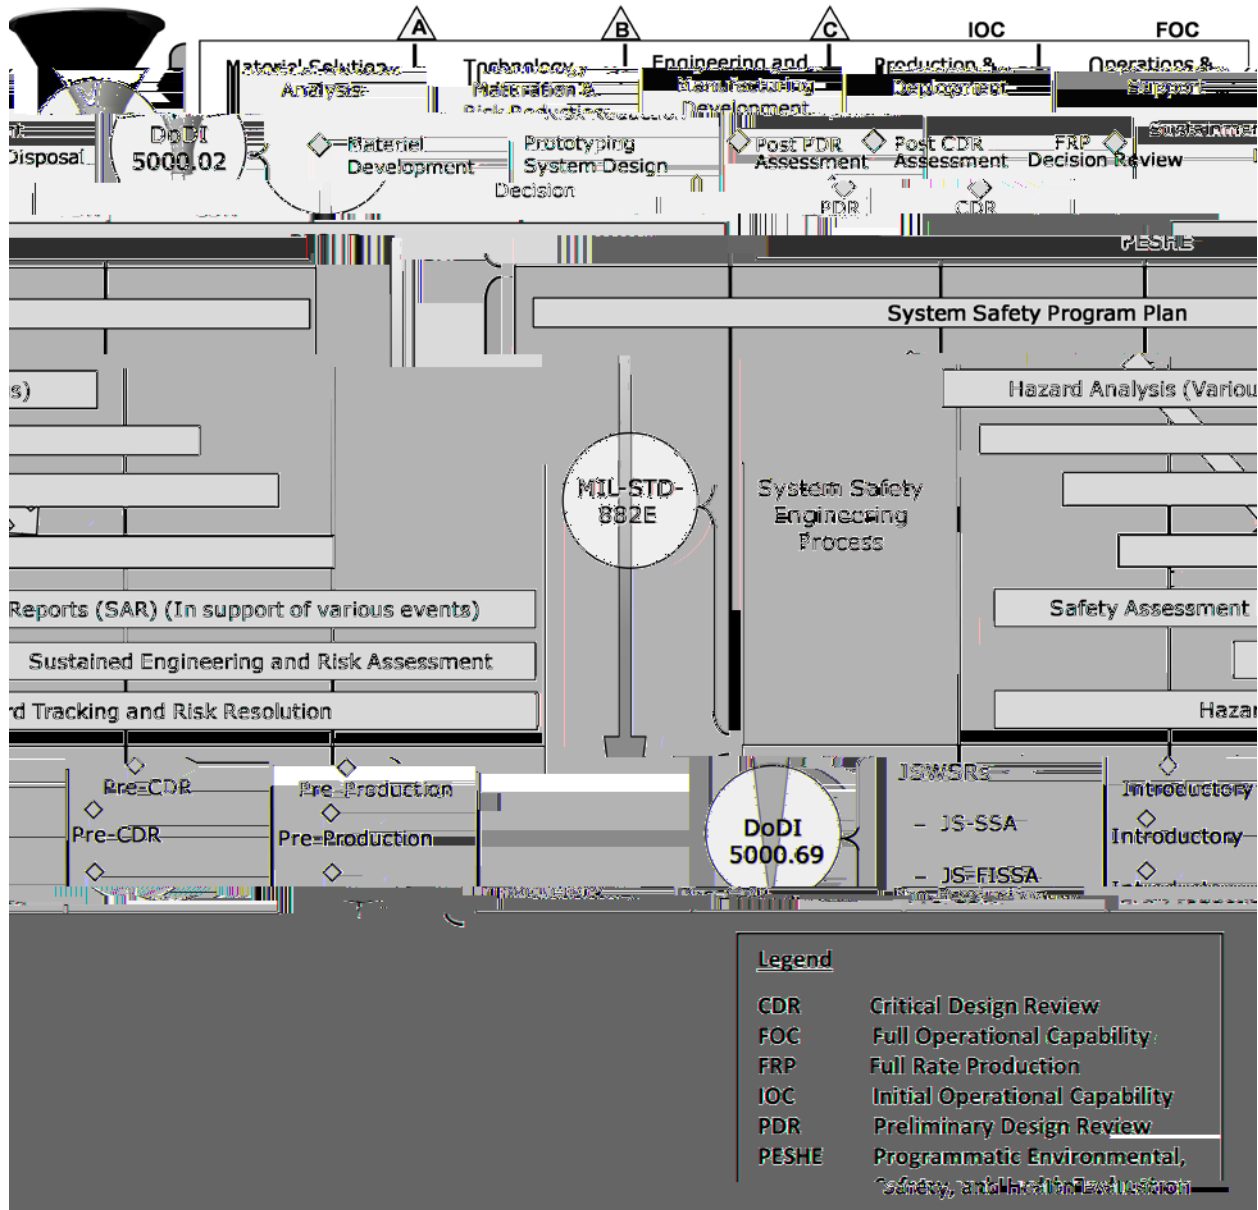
A
B
C
IOC
FOC

Materiel Solution Analysis
Technology Maturation & Risk Reduction
Engineering and Manufacturing Development
Production & Deployment
Operations & Support

Disposal
DoDI 5000.02
Materiel Development Decision
Prototyping System Design
Post PDR Assessment
Post CDR Assessment
FRP Decision Review
Sustainment
PDR
CDR
PESHE

System Safety Program Plan
s)
Hazard Analysis (Variou
MIL-STD-882E
System Safety Engineering Process
Reports (SAR) (In support of various events)
Safety Assessment
Sustained Engineering and Risk Assessment
rd Tracking and Risk Resolution
Hazar

Pre-CDR
Pre-CDR
Pre-Production
Pre-Production
DoDI 5000.69
JSWSRs
– JS-SSA
– JS-FISSA
Introductory
Introductory

Legend
CDR Critical Design Review
FOC Full Operational Capability
FRP Full Rate Production
IOC Initial Operational Capability
PDR Preliminary Design Review
PESHE Programmatic Environmental, Safety, and Health Evaluation